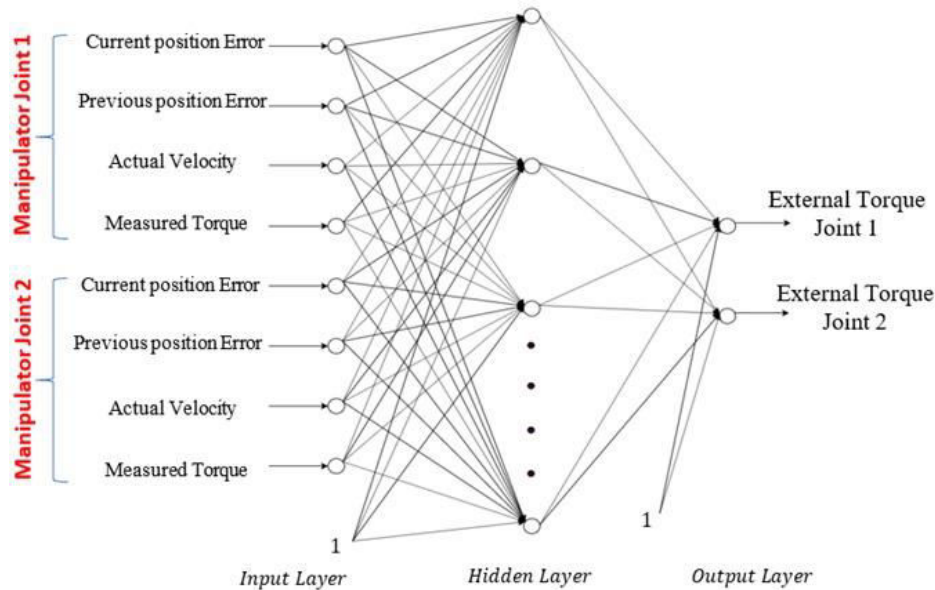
Manipulator Joint 1

Current position Error

Previous position Error

Actual Velocity

Measured Torque

Manipulator Joint 2

Current position Error

Previous position Error

Actual Velocity

Measured Torque

1

External Torque Joint 1

External Torque Joint 2

1

Input Layer

Hidden Layer

Output Layer